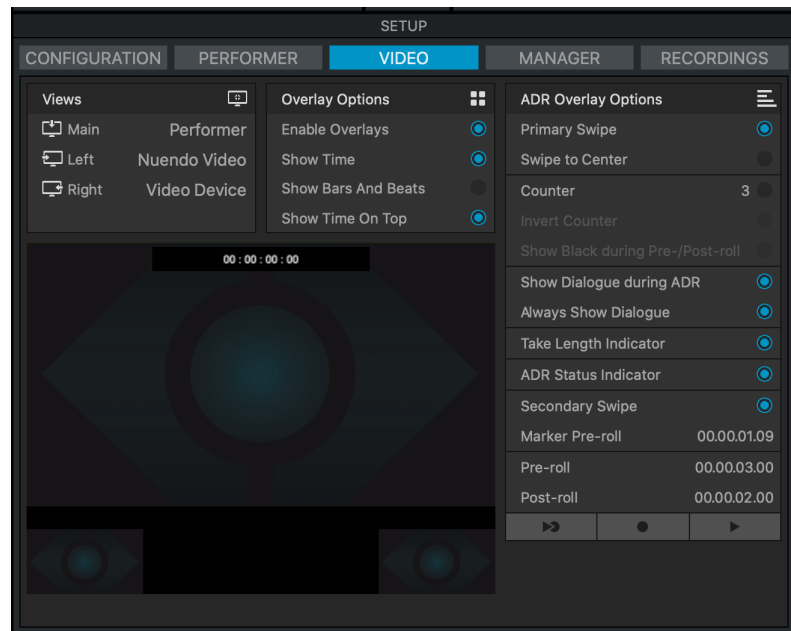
SETUP

CONFIGURATION PERFORMER VIDEO MANAGER RECORDINGS

Views
Main Performer
Left Nuendo Video
Right Video Device

Overlay Options
Enable Overlays
Show Time
Show Bars And Beats
Show Time On Top

00 : 00 : 00 : 00

ADR Overlay Options
Primary Swipe
Swipe to Center
Counter 3
Invert Counter
Show Black during Pre-/Post-roll
Show Dialogue during ADR
Always Show Dialogue
Take Length Indicator
ADR Status Indicator
Secondary Swipe
Marker Pre-roll 00.00.01.09
Pre-roll 00.00.03.00
Post-roll 00.00.02.00